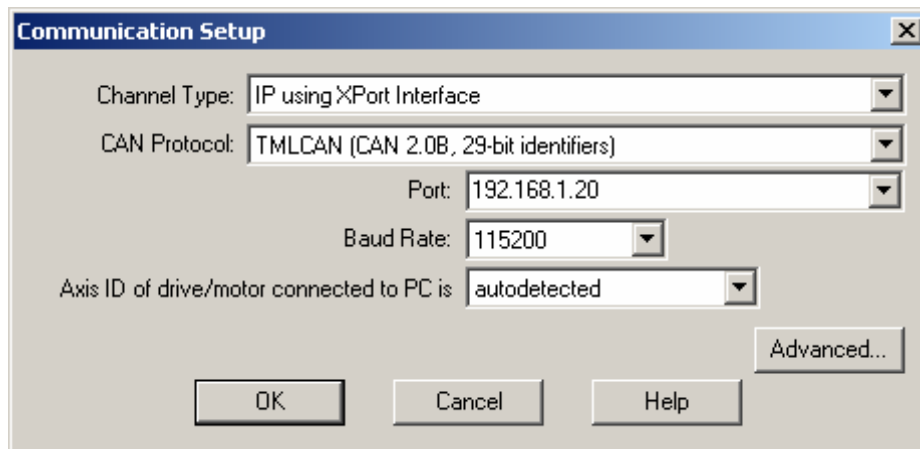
Communication Setup

Channel Type: IP using XPort Interface

CAN Protocol: TMLCAN (CAN 2.0B, 29-bit identifiers)

Port: 192.168.1.20

Baud Rate: 115200

Axis ID of drive/motor connected to PC is autodetected

Advanced...

OK

Cancel

Help